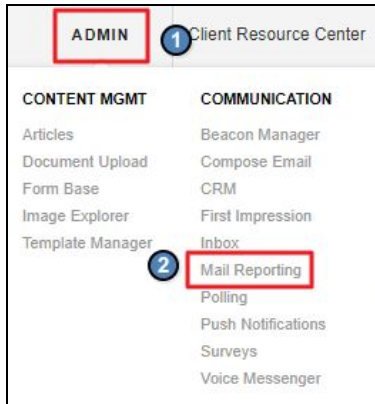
ADMIN 1 Client Resource Center

CONTENT MGMT
Articles
Document Upload
Form Base
Image Explorer
Template Manager

COMMUNICATION
Beacon Manager
Compose Email
CRM
First Impression
Inbox
2 Mail Reporting
Polling
Push Notifications
Surveys
Voice Messenger